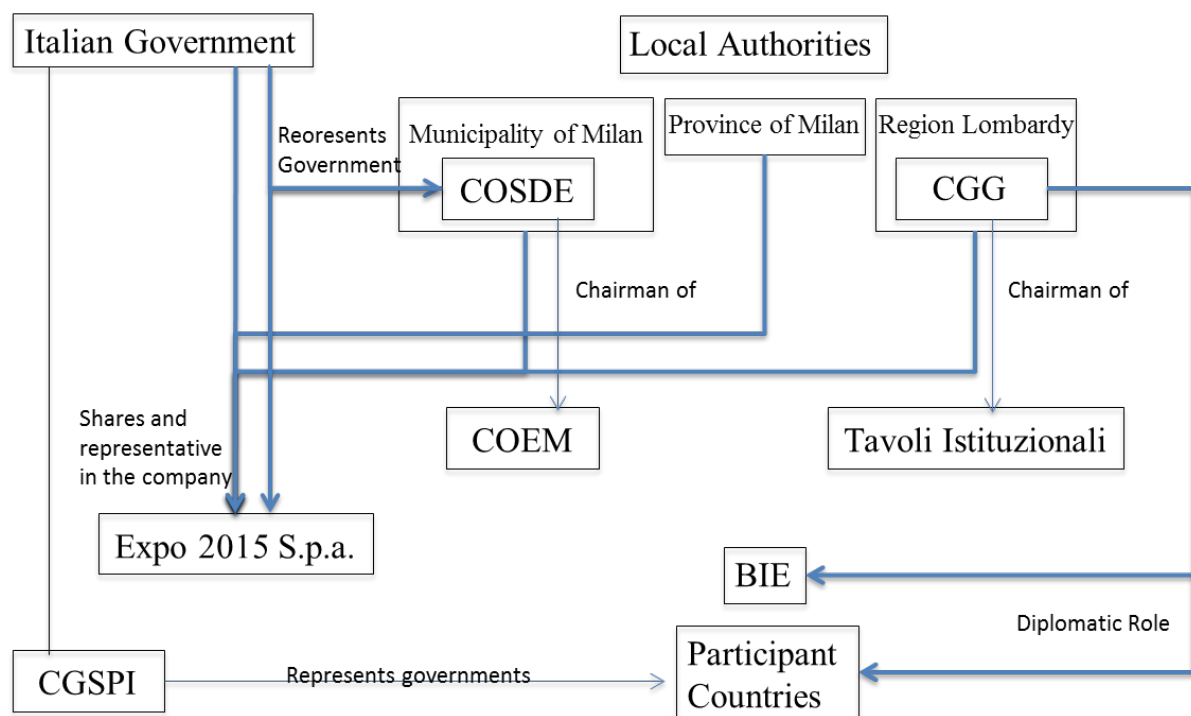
Italian Government

Local Authorities

Reoresents Government

Municipality of Milan

COSDE

Province of Milan

Region Lombardy

CGG

Chairman of

Chairman of

Shares and representative in the company

COEM

Tavoli Istituzionali

Expo 2015 S.p.a.

BIE

Diplomatic Role

CGSPI

Represents governments

Participant Countries